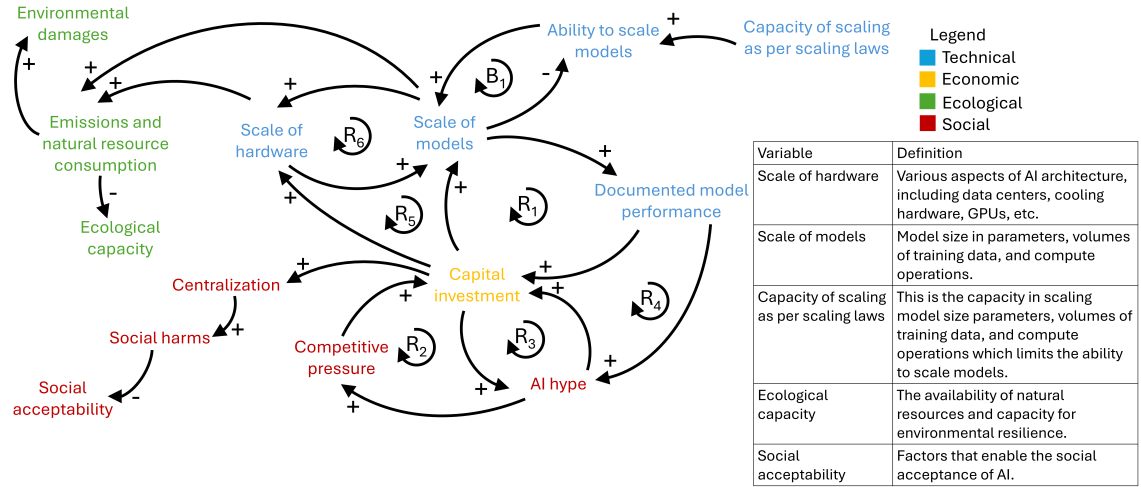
Environmental damages

Ability to scale models

Capacity of scaling as per scaling laws

Legend
Technical
Economic
Ecological
Social

+
+
+
+
+
-
$B_1$

Emissions and natural resource consumption

Scale of hardware

$R_6$

Scale of models

-
Ecological capacity

+
+
+

Documented model performance

$R_5$

$R_1$

+

Centralization

Capital investment

+
+
+

$R_4$

Social harms

+

Competitive pressure

$R_2$

$R_3$

+
+

AI hype

Social acceptability

-
+

| Variable | Definition |
|---|---|
| Scale of hardware | Various aspects of AI architecture, including data centers, cooling hardware, GPUs, etc. |
| Scale of models | Model size in parameters, volumes of training data, and compute operations. |
| Capacity of scaling as per scaling laws | This is the capacity in scaling model size parameters, volumes of training data, and compute operations which limits the ability to scale models. |
| Ecological capacity | The availability of natural resources and capacity for environmental resilience. |
| Social acceptability | Factors that enable the social acceptance of AI. |